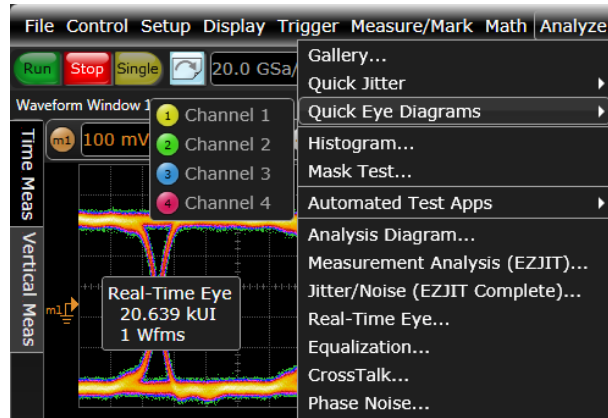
File Control Setup Display Trigger Measure/Mark Math Analyze

Run Stop Single 20.0 GSa/

Waveform Window 1

m1 100 mV

Time Meas

Vertical Meas

1 Channel 1
2 Channel 2
3 Channel 3
4 Channel 4

Gallery...
Quick Jitter
Quick Eye Diagrams
Histogram...
Mask Test...
Automated Test Apps
Analysis Diagram...
Measurement Analysis (EZJIT)...
Jitter/Noise (EZJIT Complete)...
Real-Time Eye...
Equalization...
CrossTalk...
Phase Noise...

m1

Real-Time Eye
20.639 kUI
1 Wfms